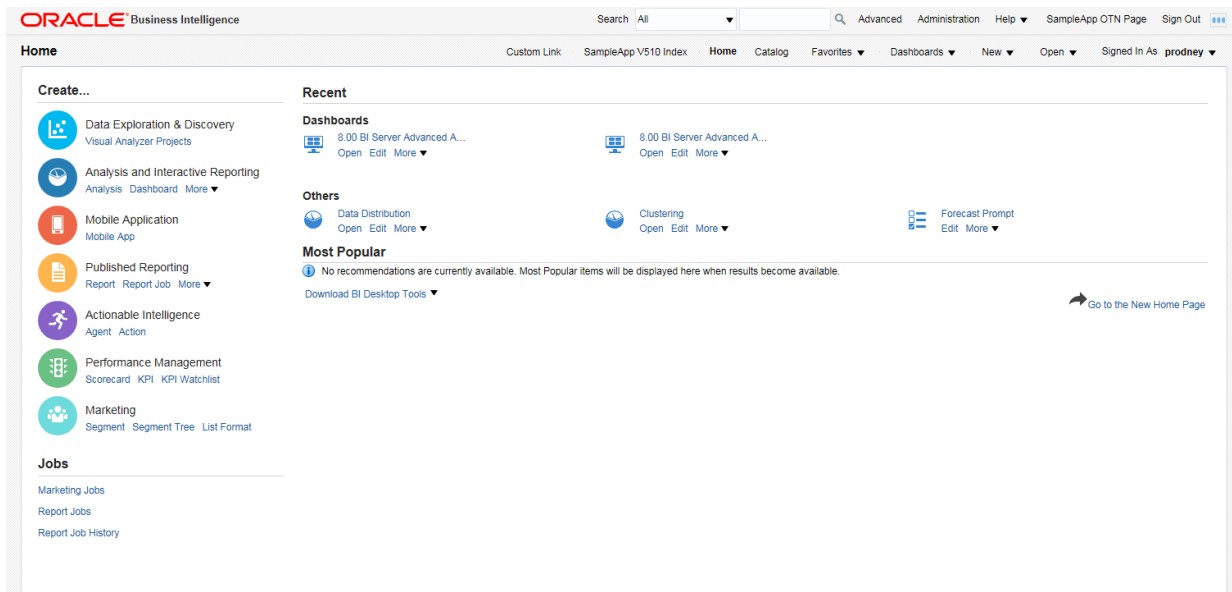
ORACLE Business Intelligence

Search All Advanced Administration Help ▾ SampleApp OTN Page Sign Out

Home

Custom Link SampleApp V510 Index Home Catalog Favorites ▾ Dashboards ▾ New ▾ Open ▾ Signed In As prodney ▾

Create...

Data Exploration & Discovery
Visual Analyzer Projects

Analysis and Interactive Reporting
Analysis Dashboard More ▾

Mobile Application
Mobile App

Published Reporting
Report Report Job More ▾

Actionable Intelligence
Agent Action

Performance Management
Scorecard KPI KPI Watchlist

Marketing
Segment Segment Tree List Format

Jobs

Marketing Jobs

Report Jobs

Report Job History

Recent

Dashboards

8.00 BI Server Advanced A...
Open Edit More ▾

8.00 BI Server Advanced A...
Open Edit More ▾

Others

Data Distribution
Open Edit More ▾

Clustering
Open Edit More ▾

Forecast Prompt
Edit More ▾

Most Popular

No recommendations are currently available. Most Popular items will be displayed here when results become available.

Download BI Desktop Tools ▾

Go to the New Home Page